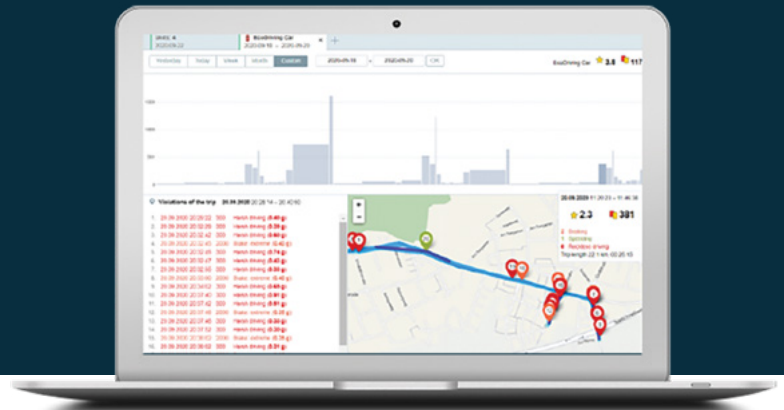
EcoDriving Car
2020-09-19 — 2020-09-20

Yesterday Today Week Month Custom 2020-09-19 — 2020-09-20 OK

EcoDriving Car 3.8 117

Violations of the trip 20.09.2020 20:28:14 — 20:40:50

1. 20.09.2020 20:28:52 309 Harsh driving (0.40 g)
2. 20.09.2020 20:32:09 309 Harsh driving (0.50 g)
3. 20.09.2020 20:32:42 309 Harsh driving (0.60 g)
4. 20.09.2020 20:32:43 2030 Brake: extreme (0.40 g)
5. 20.09.2020 20:32:46 309 Harsh driving (0.74 g)
6. 20.09.2020 20:32:47 309 Harsh driving (0.50 g)
7. 20.09.2020 20:32:49 2030 Brake: extreme (0.40 g)
8. 20.09.2020 20:36:52 309 Harsh driving (0.60 g)
9. 20.09.2020 20:36:53 309 Harsh driving (0.40 g)
10. 20.09.2020 20:37:40 309 Harsh driving (0.40 g)
11. 20.09.2020 20:37:42 309 Harsh driving (0.50 g)
12. 20.09.2020 20:37:46 2030 Brake: extreme (0.40 g)
13. 20.09.2020 20:37:48 309 Harsh driving (0.50 g)
14. 20.09.2020 20:37:52 309 Harsh driving (0.40 g)
15. 20.09.2020 20:37:53 2030 Brake: extreme (0.40 g)
16. 20.09.2020 20:38:02 309 Harsh driving (0.51 g)

20.09.2020 20:28:14 — 20:40:50
2.3 381
2 Braking
1 Speeding
6 Reckless driving
Trip length 22.1 km, 00:25:10